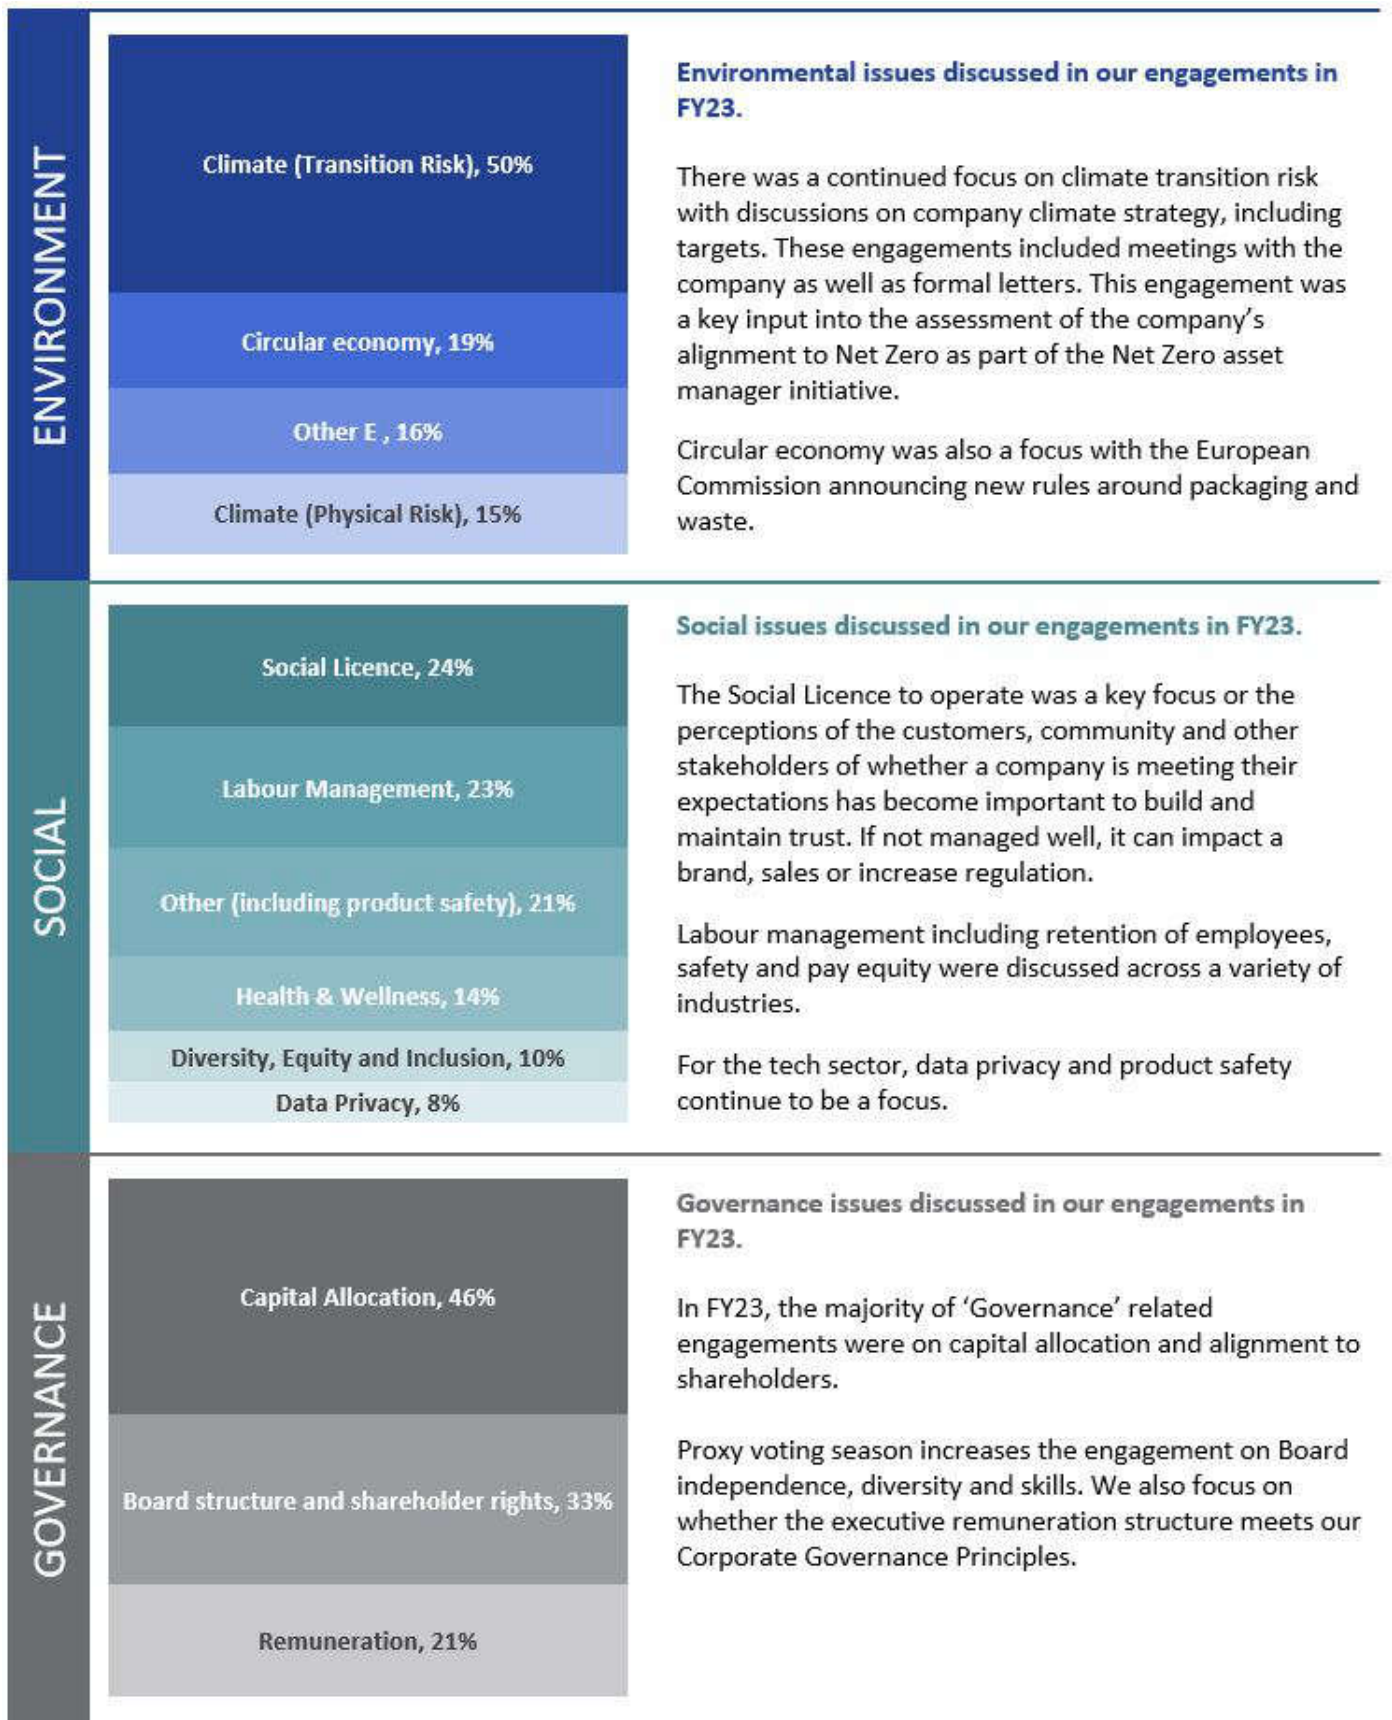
ENVIRONMENT

Climate (Transition Risk), 50%

Circular economy, 19%

Other E , 16%

Climate (Physical Risk), 15%

Environmental issues discussed in our engagements in FY23.

There was a continued focus on climate transition risk with discussions on company climate strategy, including targets. These engagements included meetings with the company as well as formal letters. This engagement was a key input into the assessment of the company's alignment to Net Zero as part of the Net Zero asset manager initiative.

Circular economy was also a focus with the European Commission announcing new rules around packaging and waste.

SOCIAL

Social Licence, 24%

Labour Management, 23%

Other (including product safety), 21%

Health & Wellness, 14%

Diversity, Equity and Inclusion, 10%

Data Privacy, 8%

Social issues discussed in our engagements in FY23.

The Social Licence to operate was a key focus or the perceptions of the customers, community and other stakeholders of whether a company is meeting their expectations has become important to build and maintain trust. If not managed well, it can impact a brand, sales or increase regulation.

Labour management including retention of employees, safety and pay equity were discussed across a variety of industries.

For the tech sector, data privacy and product safety continue to be a focus.

GOVERNANCE

Capital Allocation, 46%

Board structure and shareholder rights, 33%

Remuneration, 21%

Governance issues discussed in our engagements in FY23.

In FY23, the majority of 'Governance' related engagements were on capital allocation and alignment to shareholders.

Proxy voting season increases the engagement on Board independence, diversity and skills. We also focus on whether the executive remuneration structure meets our Corporate Governance Principles.